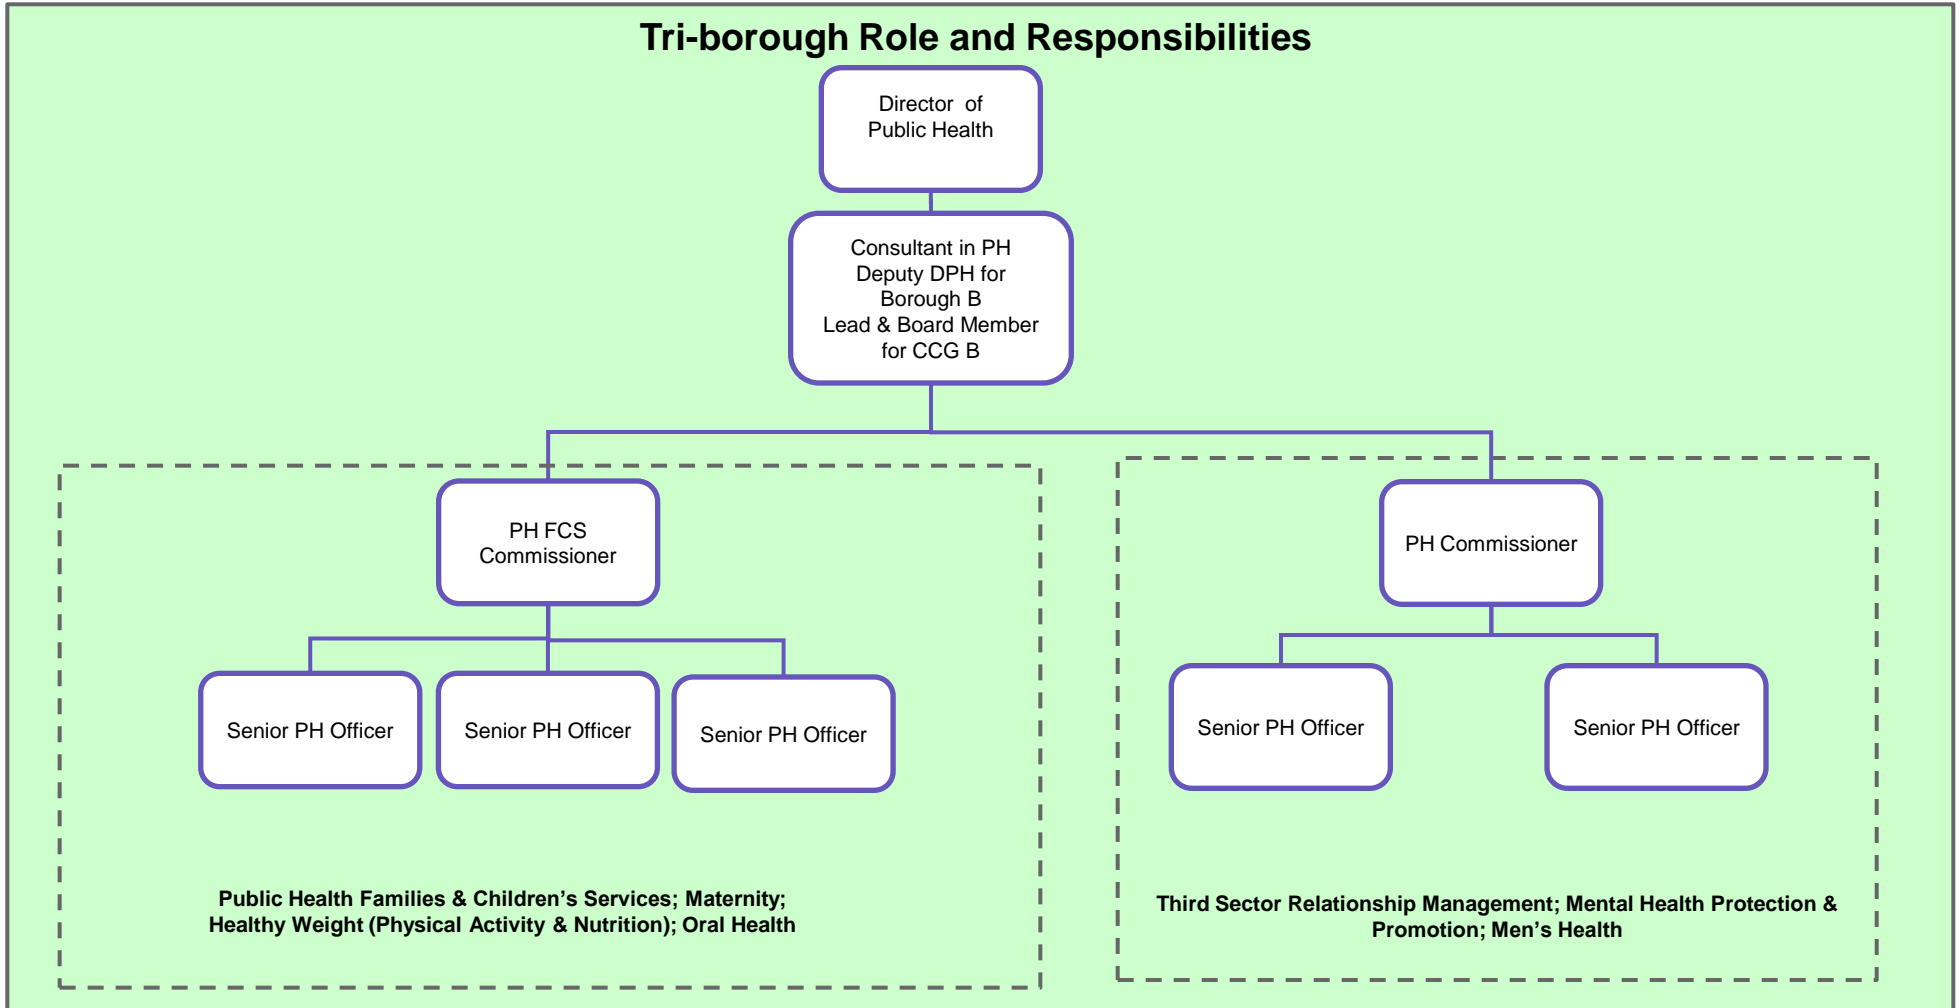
Tri-borough Role and Responsibilities

Director of Public Health

Consultant in PH
Deputy DPH for Borough B
Lead & Board Member for CCG B

PH FCS Commissioner

Senior PH Officer

Senior PH Officer

Senior PH Officer

Public Health Families & Children's Services; Maternity; Healthy Weight (Physical Activity & Nutrition); Oral Health

PH Commissioner

Senior PH Officer

Senior PH Officer

Third Sector Relationship Management; Mental Health Protection & Promotion; Men's Health